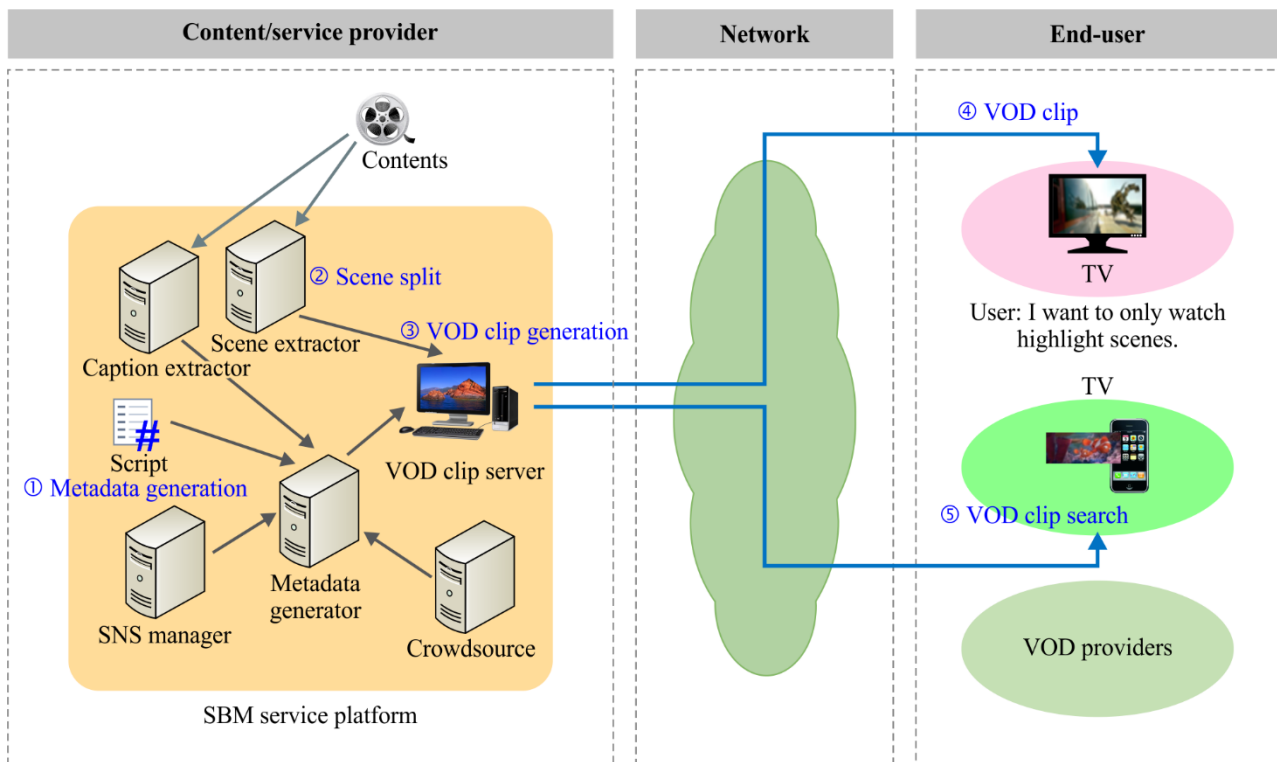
Content/service provider

Network

End-user

Contents

② Scene split

Scene extractor

③ VOD clip generation

Caption extractor

Script

① Metadata generation

VOD clip server

SNS manager

Metadata generator

Crowdsource

SBM service platform

④ VOD clip

TV

User: I want to only watch highlight scenes.

TV

⑤ VOD clip search

VOD providers